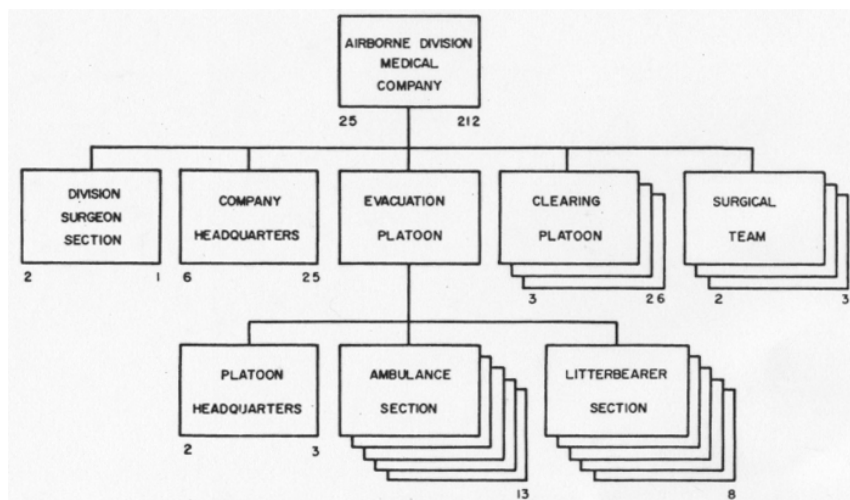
AIRBORNE DIVISION MEDICAL COMPANY
25 212

DIVISION SURGEON SECTION
2 1

COMPANY HEADQUARTERS
6 25

EVACUATION PLATOON

CLEARING PLATOON
3 26

SURGICAL TEAM
2 3

PLATOON HEADQUARTERS
2 3

AMBULANCE SECTION
13

LITTERBEARER SECTION
8